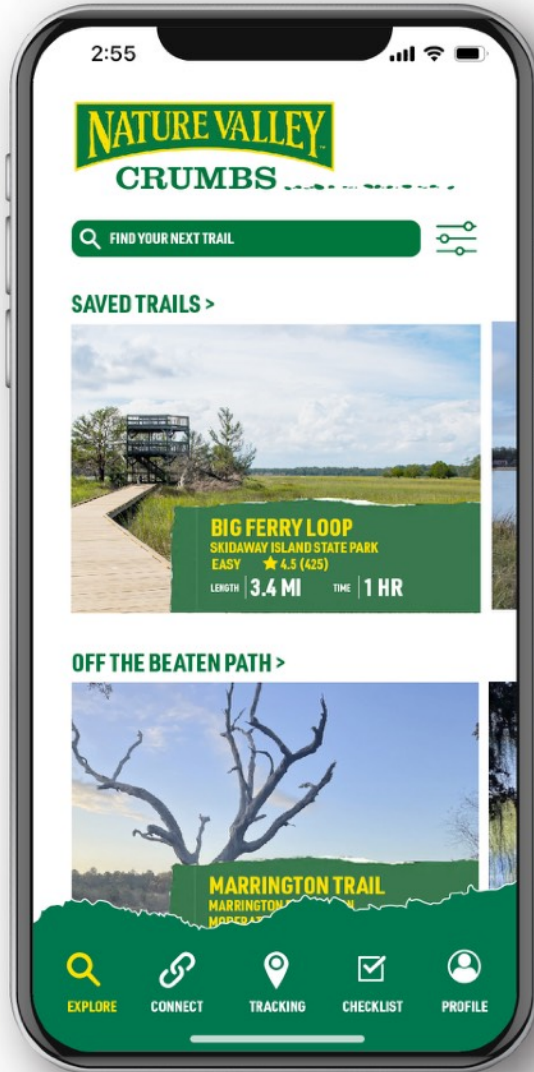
2:55

NATURE VALLEY

CRUMBS

FIND YOUR NEXT TRAIL

SAVED TRAILS >

BIG FERRY LOOP
SKIDAWAY ISLAND STATE PARK
EASY ★ 4.5 (425)
LENGTH 3.4 MI TIME 1 HR

OFF THE BEATEN PATH >

MARRINGTON TRAIL
MARRINGTON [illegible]
MODERAT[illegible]

EXPLORE CONNECT TRACKING CHECKLIST PROFILE